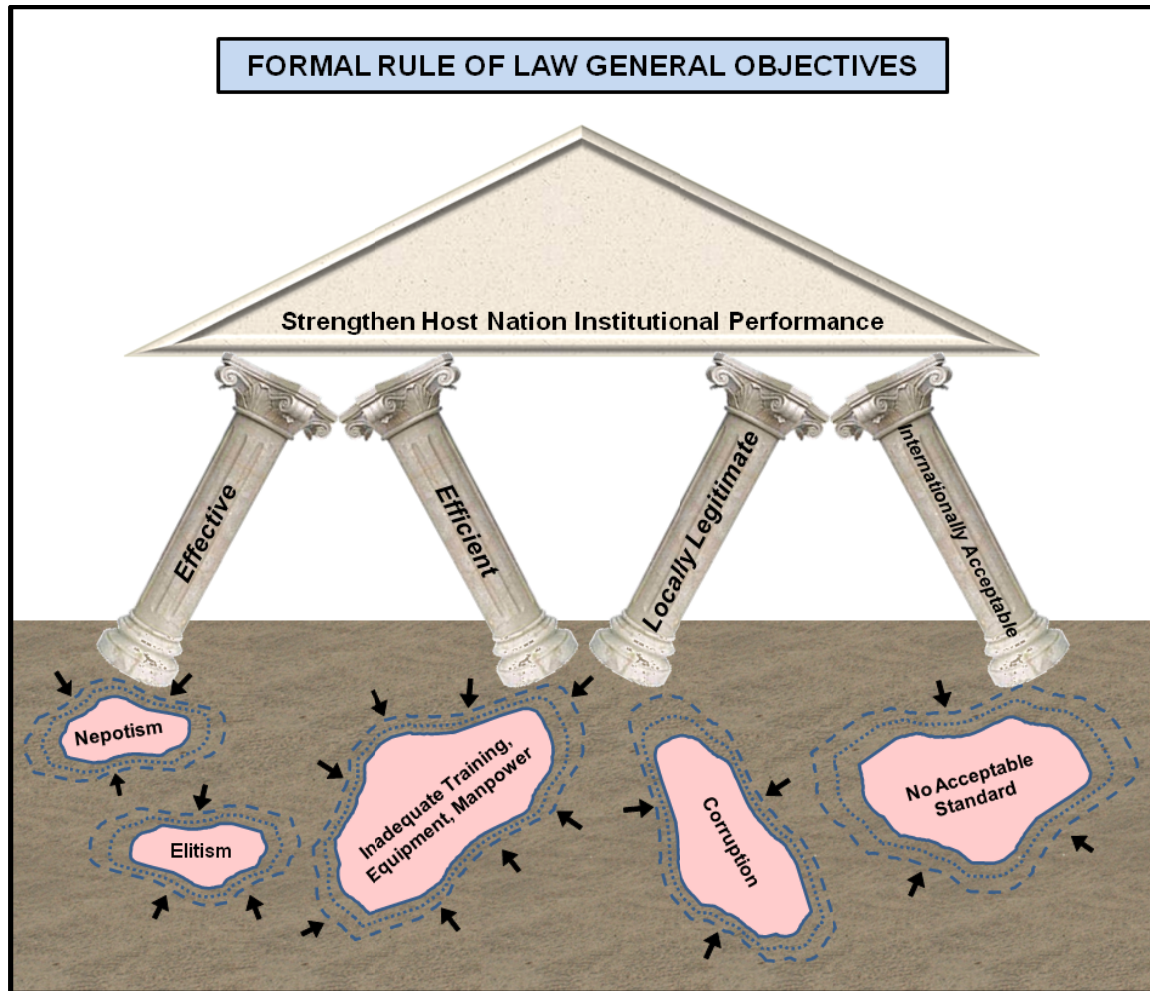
FORMAL RULE OF LAW GENERAL OBJECTIVES

Strengthen Host Nation Institutional Performance

Effective

Efficient

Locally Legitimate

Internationally Acceptable

Nepotism

Elitism

Inadequate Training, Equipment, Manpower

Corruption

No Acceptable Standard